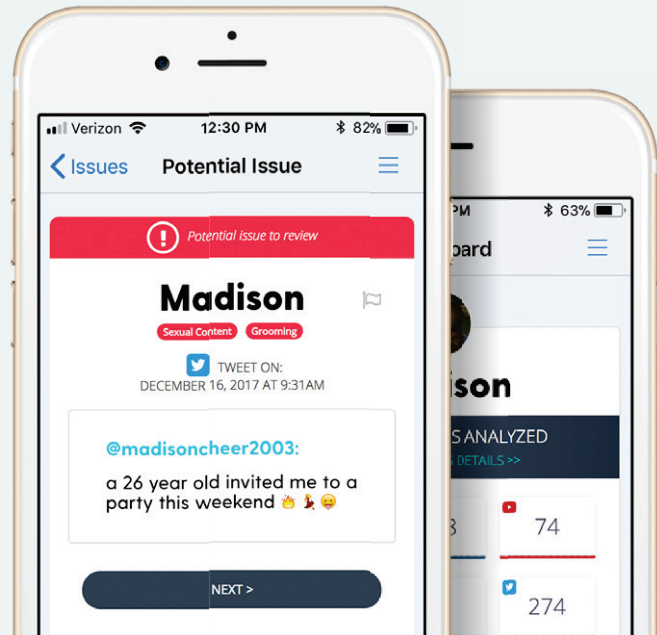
Verizon 12:30 PM 82%

Issues Potential Issue

Potential issue to review

Madison

Sexual Content Grooming

TWEET ON:
DECEMBER 16, 2017 AT 9:31AM

@madisoncheer2003:

a 26 year old invited me to a party this weekend 🔥💃😛

NEXT >

PM 63%

oard

ison

S ANALYZED

S DETAILS >>

3

74

274